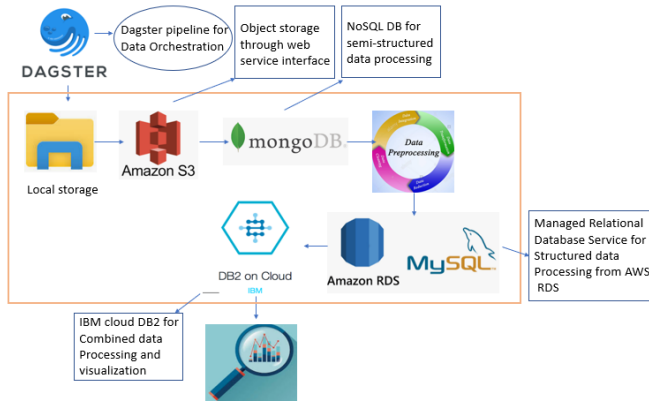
DAGSTER

Dagster pipeline for Data Orchestration

Object storage through web service interface

NoSQL DB for semi-structured data processing

Local storage

Amazon S3

mongoDB.

Data Preprocessing

DB2 on Cloud
IBM

Amazon RDS

MySQL

Managed Relational Database Service for Structured data Processing from AWS RDS

IBM cloud DB2 for Combined data Processing and visualization